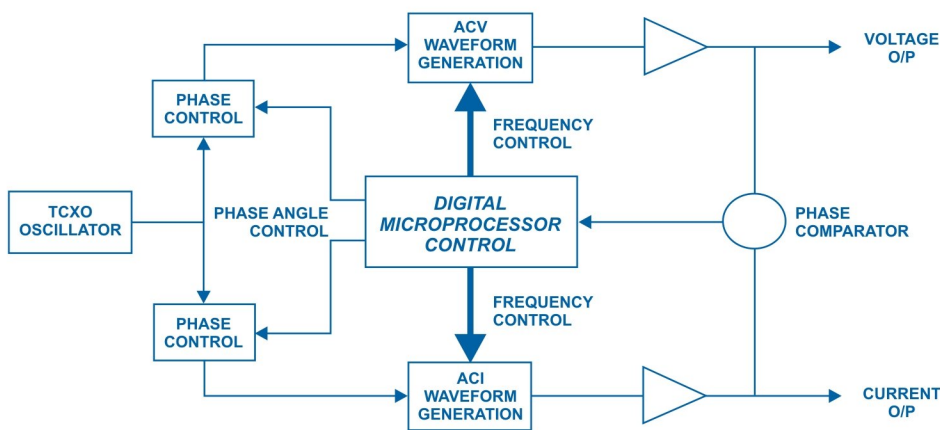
ACV WAVEFORM GENERATION

VOLTAGE O/P

PHASE CONTROL

FREQUENCY CONTROL

TCXO OSCILLATOR

PHASE ANGLE CONTROL

DIGITAL MICROPROCESSOR CONTROL

PHASE COMPARATOR

FREQUENCY CONTROL

PHASE CONTROL

ACI WAVEFORM GENERATION

CURRENT O/P